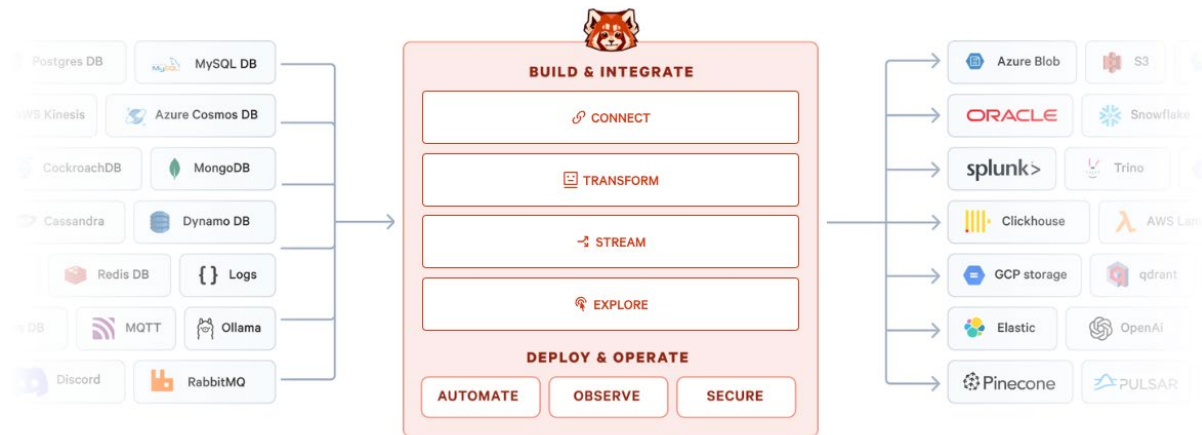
Postgres DB
MySQL DB
AWS Kinesis
Azure Cosmos DB
CockroachDB
MongoDB
Cassandra
Dynamo DB
Redis DB
{ } Logs
DB
MQTT
Ollama
Discord
RabbitMQ

BUILD & INTEGRATE
CONNECT
TRANSFORM
STREAM
EXPLORE
DEPLOY & OPERATE
AUTOMATE
OBSERVE
SECURE

Azure Blob
S3
ORACLE
Snowflake
splunk>
Trino
Clickhouse
AWS Lam
GCP storage
qdrant
Elastic
OpenAi
Pinecone
PULSAR